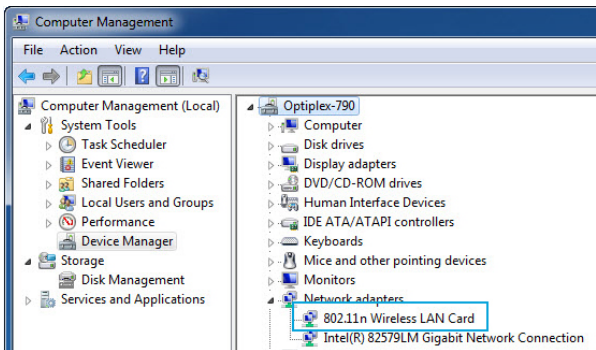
Computer Management

File Action View Help

Computer Management (Local)
System Tools
Task Scheduler
Event Viewer
Shared Folders
Local Users and Groups
Performance
Device Manager
Storage
Disk Management
Services and Applications

Optiplex-790
Computer
Disk drives
Display adapters
DVD/CD-ROM drives
Human Interface Devices
IDE ATA/ATAPI controllers
Keyboards
Mice and other pointing devices
Monitors
Network adapters
802.11n Wireless LAN Card
Intel(R) 82579LM Gigabit Network Connection